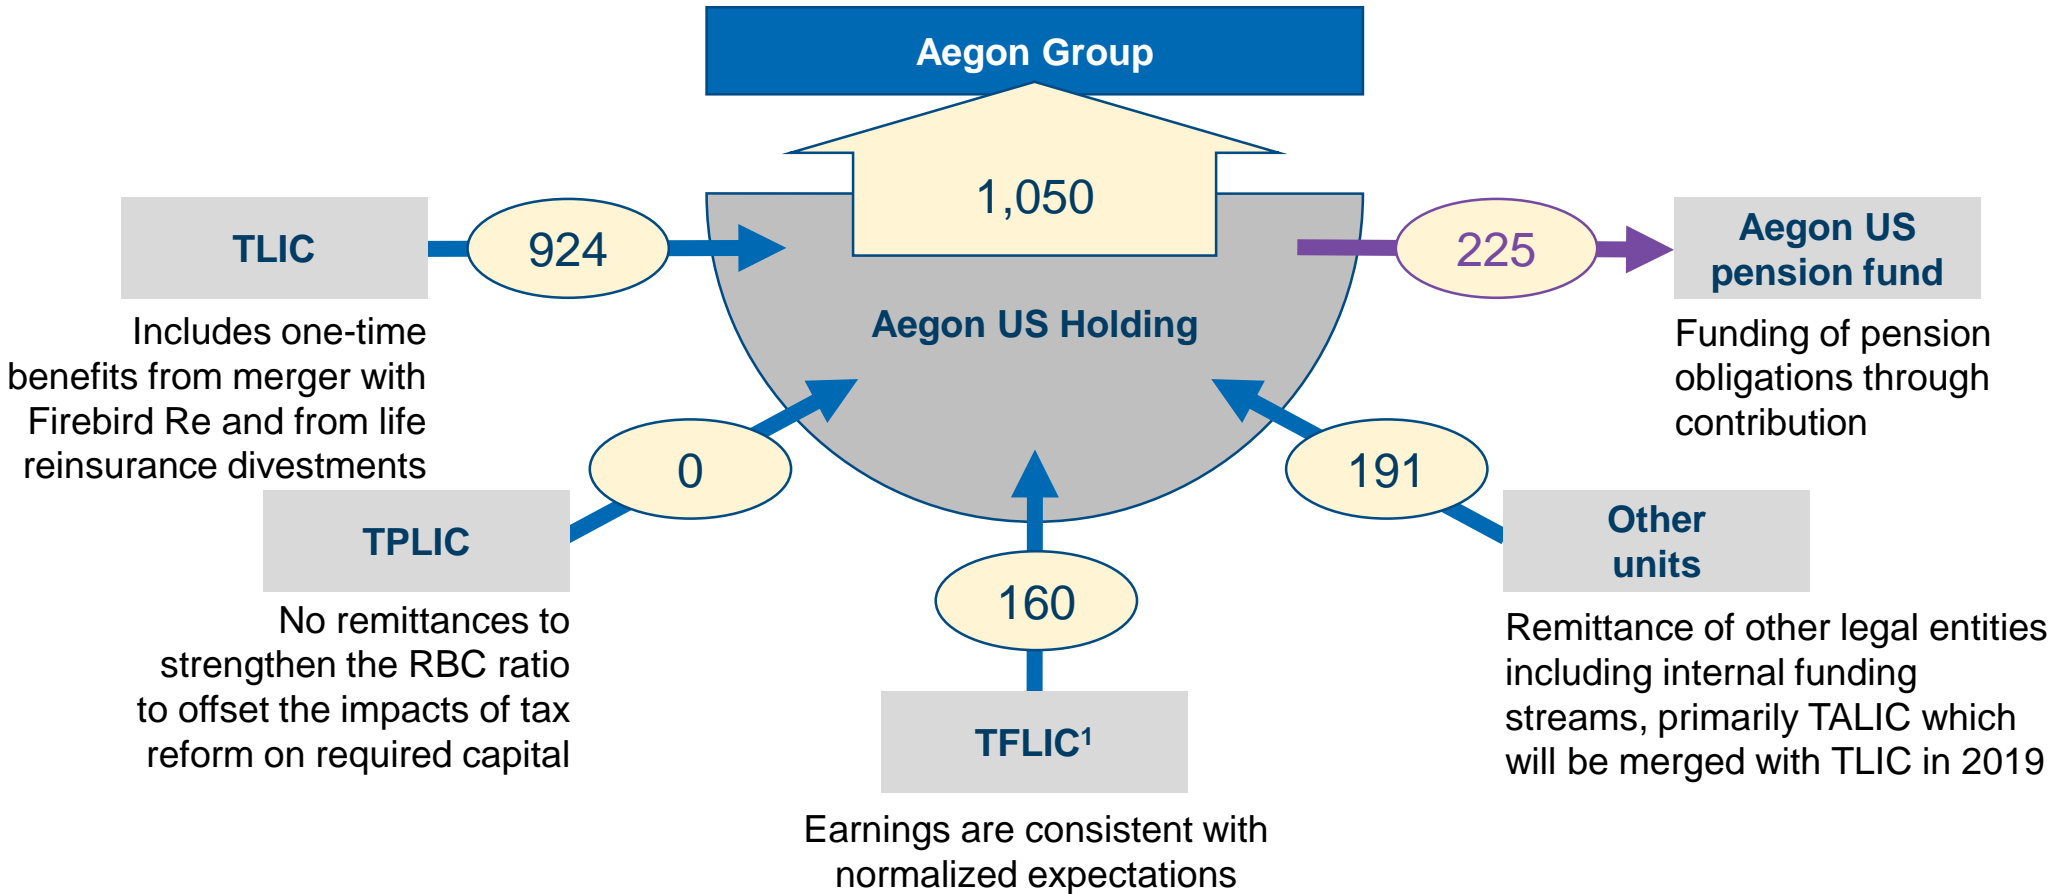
Aegon Group

1,050

Aegon US Holding

TLIC

924

Includes one-time benefits from merger with Firebird Re and from life reinsurance divestments

225

Aegon US pension fund

Funding of pension obligations through contribution

0

TPLIC

No remittances to strengthen the RBC ratio to offset the impacts of tax reform on required capital

191

Other units

Remittance of other legal entities including internal funding streams, primarily TALIC which will be merged with TLIC in 2019

160

TFLIC$^1$

Earnings are consistent with normalized expectations